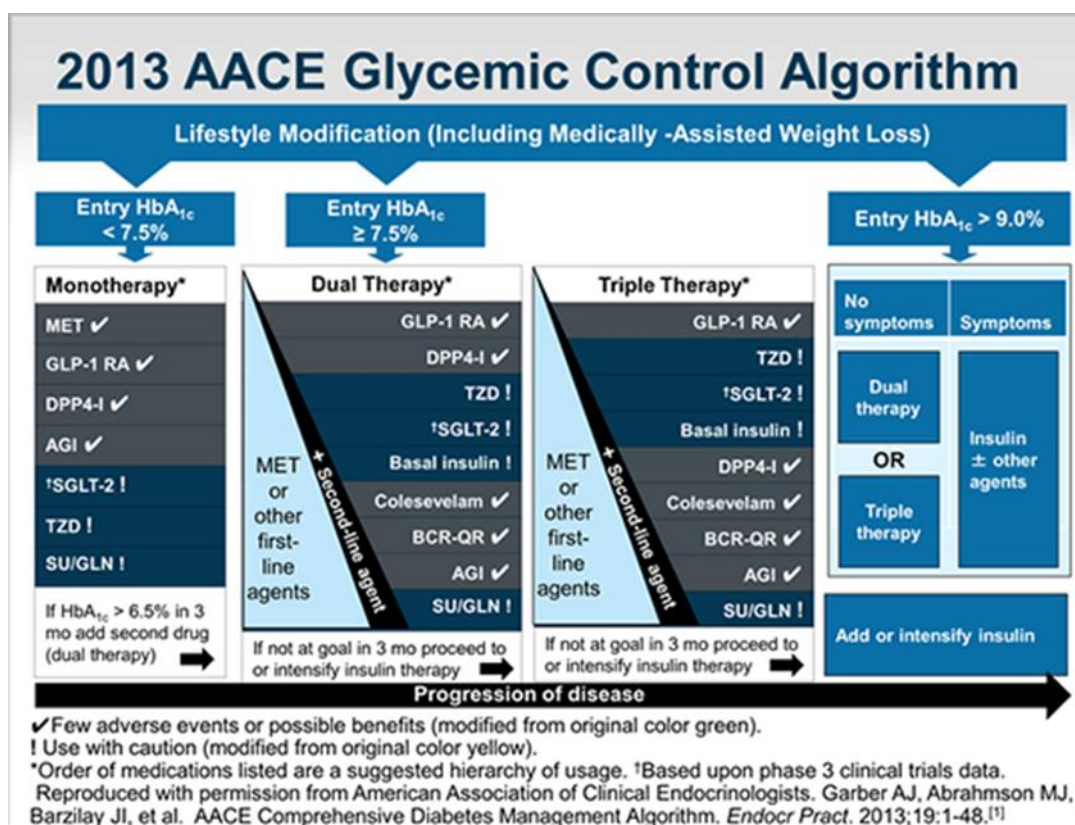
2013 AACE Glycemic Control Algorithm

Lifestyle Modification (Including Medically -Assisted Weight Loss)

Entry HbA$_{1c}$ < 7.5%

Entry HbA$_{1c}$ ≥ 7.5%

Entry HbA$_{1c}$ > 9.0%

Monotherapy*

MET ✔
GLP-1 RA ✔
DPP4-I ✔
AGI ✔
†SGLT-2 !
TZD !
SU/GLN !

If HbA$_{1c}$ > 6.5% in 3 mo add second drug (dual therapy)

Dual Therapy*

MET or other first-line agents

+ Second-line agent

GLP-1 RA ✔
DPP4-I ✔
TZD !
†SGLT-2 !
Basal insulin !
Colesevelam ✔
BCR-QR ✔
AGI ✔
SU/GLN !

If not at goal in 3 mo proceed to or intensify insulin therapy

Triple Therapy*

MET or other first-line agents

+ Second-line agent

GLP-1 RA ✔
TZD !
†SGLT-2 !
Basal insulin !
DPP4-I ✔
Colesevelam ✔
BCR-QR ✔
AGI ✔
SU/GLN !

If not at goal in 3 mo proceed to or intensify insulin therapy

No symptoms

Symptoms

Dual therapy

OR

Triple therapy

Insulin ± other agents

Add or intensify insulin

Progression of disease

✔Few adverse events or possible benefits (modified from original color green).
! Use with caution (modified from original color yellow).
*Order of medications listed are a suggested hierarchy of usage. †Based upon phase 3 clinical trials data. Reproduced with permission from American Association of Clinical Endocrinologists. Garber AJ, Abrahmson MJ, Barzilay JI, et al. AACE Comprehensive Diabetes Management Algorithm. Endocr Pract. 2013;19:1-48.[1]